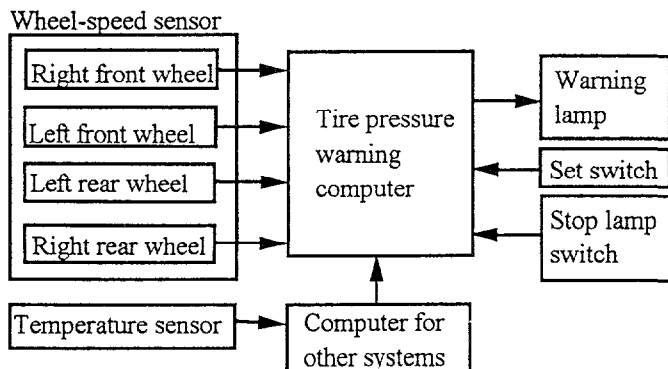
Wheel-speed sensor

Right front wheel

Left front wheel

Left rear wheel

Right rear wheel

Tire pressure warning computer

Warning lamp

Set switch

Stop lamp switch

Temperature sensor

Computer for other systems